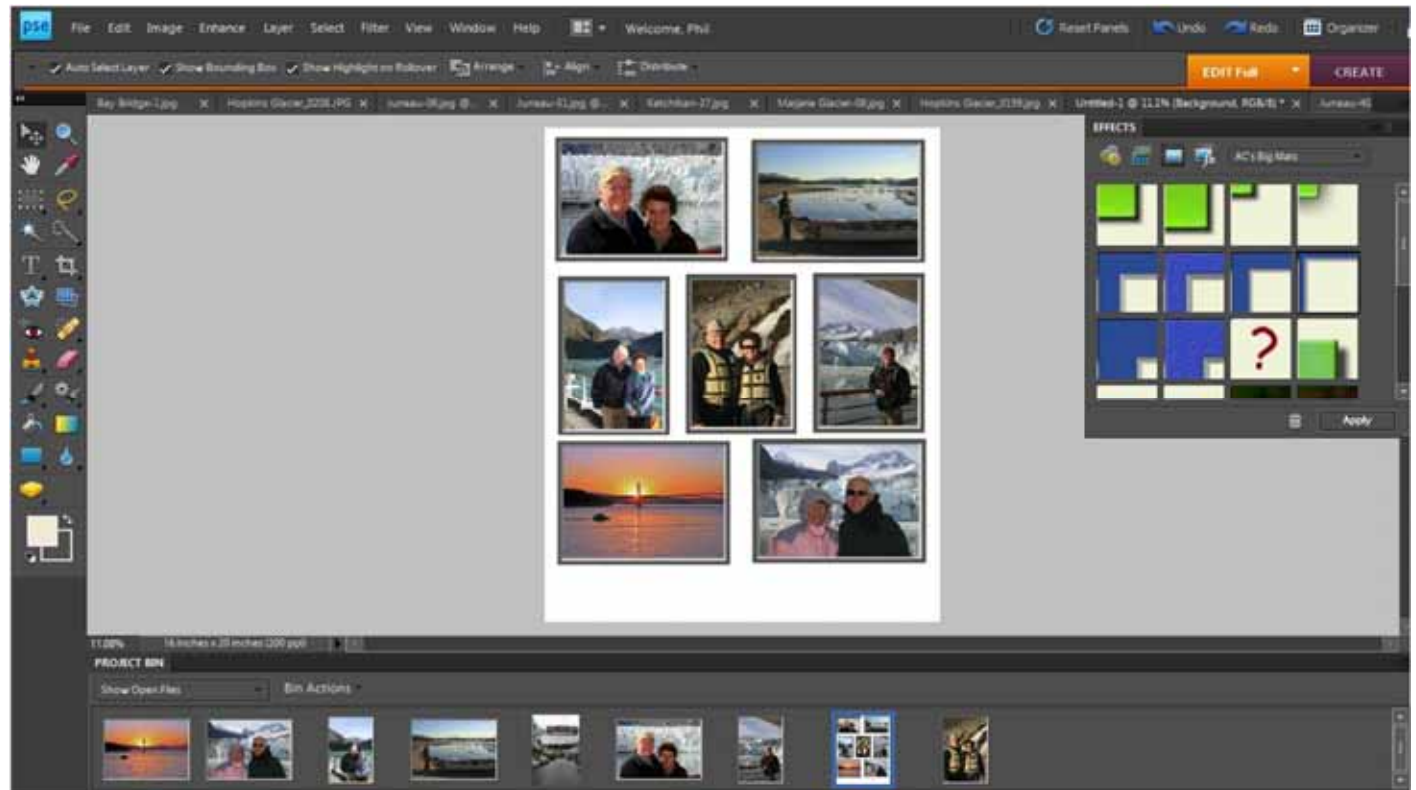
pse File Edit Image Enhance Layer Select Filter View Window Help Welcome, Phil

Reset Panels Undo Redo Organizer

Auto Select Layer Show Bounding Box Show Highlight on Rollover Arrange Align Distribute

EDIT Full CREATE

Bay Bridge-1.jpg × Hopkins Glacier_0208.JPG × Juneau-08.jpg @... × Juneau-01.jpg @... × Ketchikan-27.jpg × Marjorie Glacier-08.jpg × Hopkins Glacier_0159.jpg × Untitled-1 @ 11.1% (Background, RGB/8) * × Juneau-40

EFFECTS

AC's Big Mats

?

Apply

11.08% 16 inches x 20 inches (200 ppi)

PROJECT BIN

Show Open Files Bin Actions